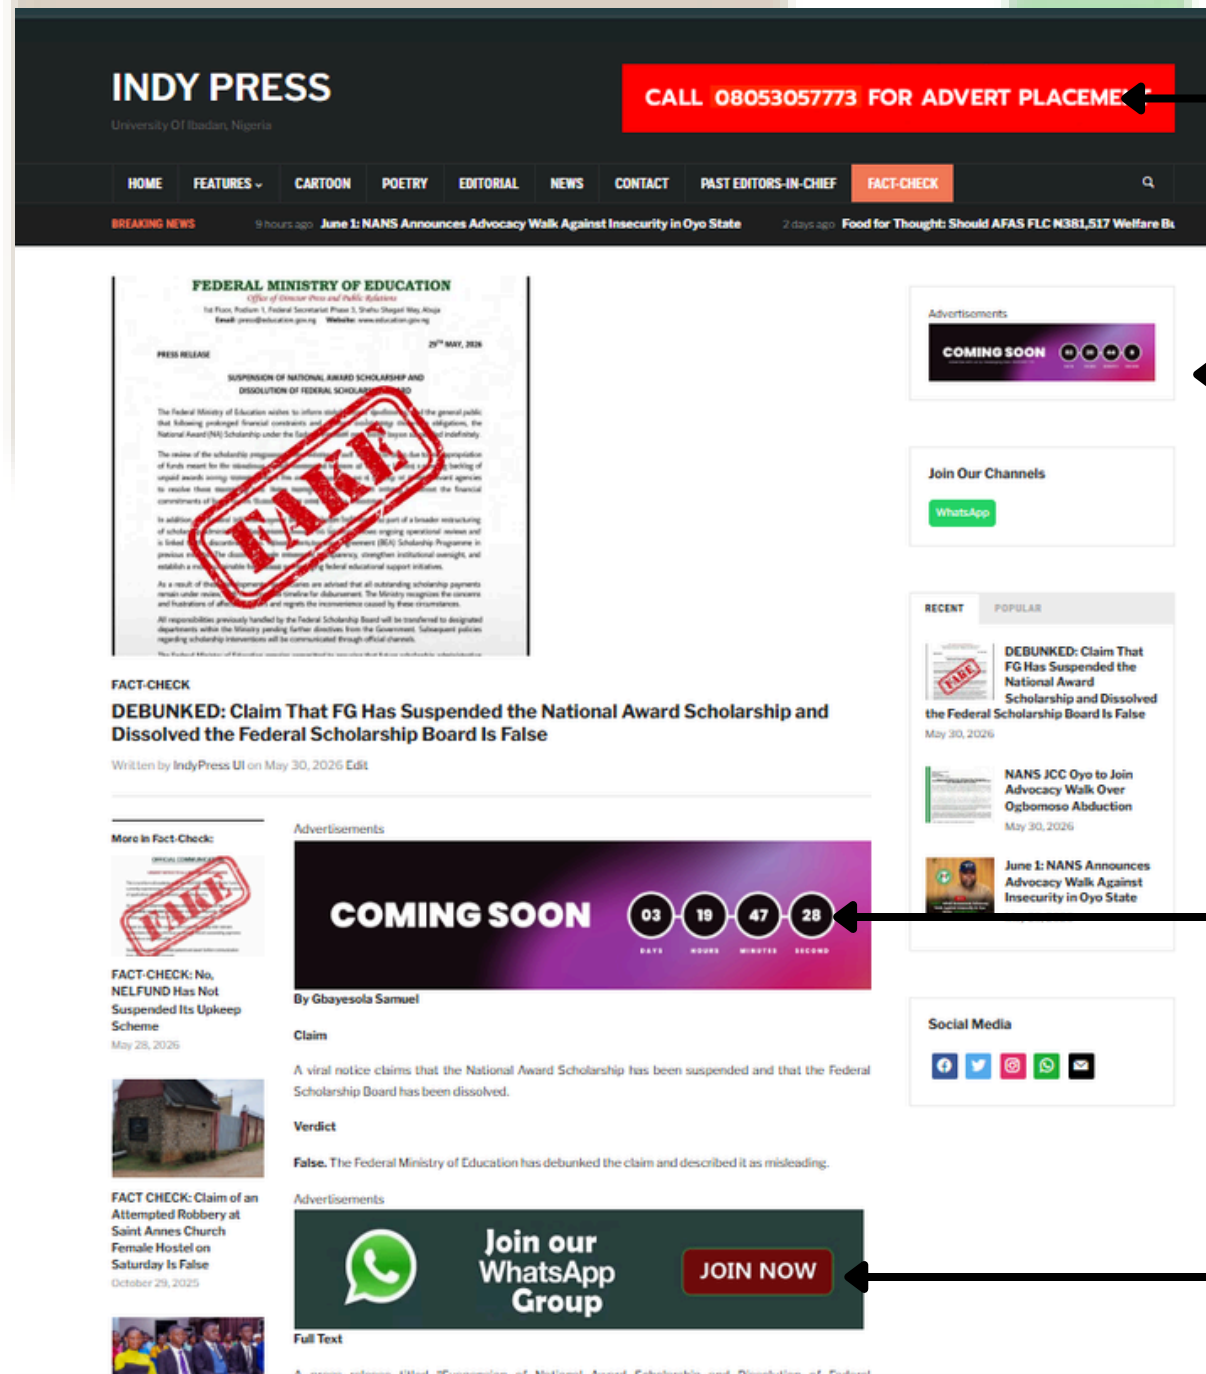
INDY PRESS
University Of Ibadan, Nigeria

CALL 08053057773 FOR ADVERT PLACEME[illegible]

HOME FEATURES CARTOON POETRY EDITORIAL NEWS CONTACT PAST EDITORS-IN-CHIEF FACT-CHECK

BREAKING NEWS 9 hours ago June 1: NANS Announces Advocacy Walk Against Insecurity in Oyo State 2 days ago Food for Thought: Should AFAS FLC N381,517 Welfare B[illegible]

FEDERAL MINISTRY OF EDUCATION
Office of Director Press and Public Relations
PRESS RELEASE
SUSPENSION OF NATIONAL AWARD SCHOLARSHIP AND DISSOLUTION OF FEDERAL SCHOLARSHIP BOARD
FAKE

FACT-CHECK
DEBUNKED: Claim That FG Has Suspended the National Award Scholarship and Dissolved the Federal Scholarship Board Is False
Written by IndyPress UI on May 30, 2026 Edit

More In Fact-Check

FACT-CHECK: No, NELFUND Has Not Suspended Its Upkeep Scheme
May 28, 2026

FACT CHECK: Claim of an Attempted Robbery at Saint Annes Church Female Hostel on Saturday Is False
October 29, 2025

Advertisements
COMING SOON 03 19 47 28
DAYS HOURS MINUTES SECOND

By Gbayesola Samuel

Claim

A viral notice claims that the National Award Scholarship has been suspended and that the Federal Scholarship Board has been dissolved.

Verdict

False. The Federal Ministry of Education has debunked the claim and described it as misleading.

Advertisements
Join our WhatsApp Group JOIN NOW

Full Text

Advertisements
COMING SOON

Join Our Channels
WhatsApp

RECENT POPULAR

DEBUNKED: Claim That FG Has Suspended the National Award Scholarship and Dissolved the Federal Scholarship Board Is False
May 30, 2026

NANS JCC Oyo to Join Advocacy Walk Over Ogbomoso Abduction
May 30, 2026

June 1: NANS Announces Advocacy Walk Against Insecurity in Oyo State

Social Media